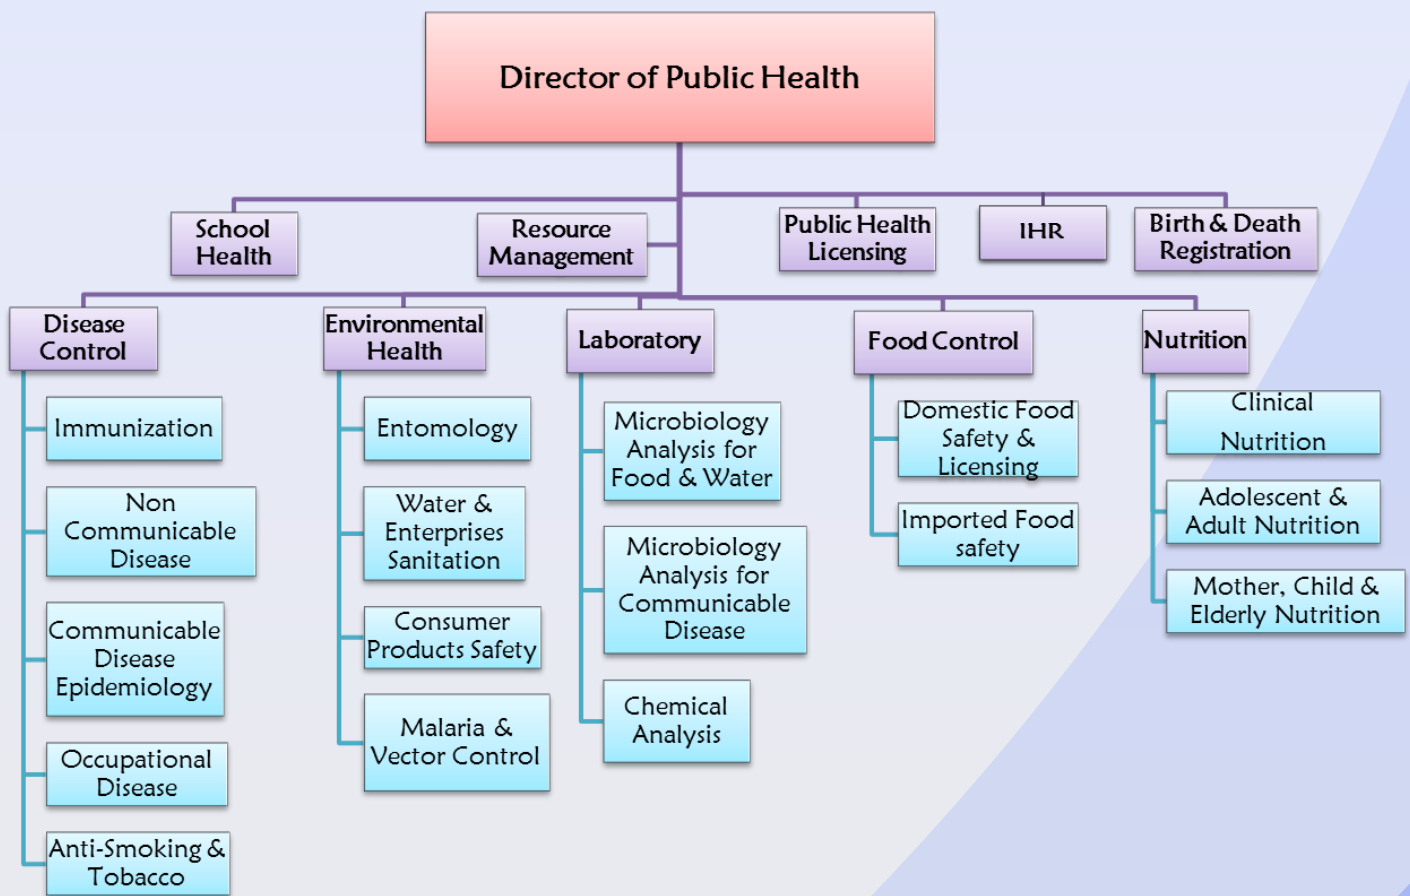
Director of Public Health

School Health

Resource Management

Public Health Licensing

IHR

Birth & Death Registration

Disease Control

Immunization

Non Communicable Disease

Communicable Disease Epidemiology

Occupational Disease

Anti-Smoking & Tobacco

Environmental Health

Entomology

Water & Enterprises Sanitation

Consumer Products Safety

Malaria & Vector Control

Laboratory

Microbiology Analysis for Food & Water

Microbiology Analysis for Communicable Disease

Chemical Analysis

Food Control

Domestic Food Safety & Licensing

Imported Food safety

Nutrition

Clinical Nutrition

Adolescent & Adult Nutrition

Mother, Child & Elderly Nutrition